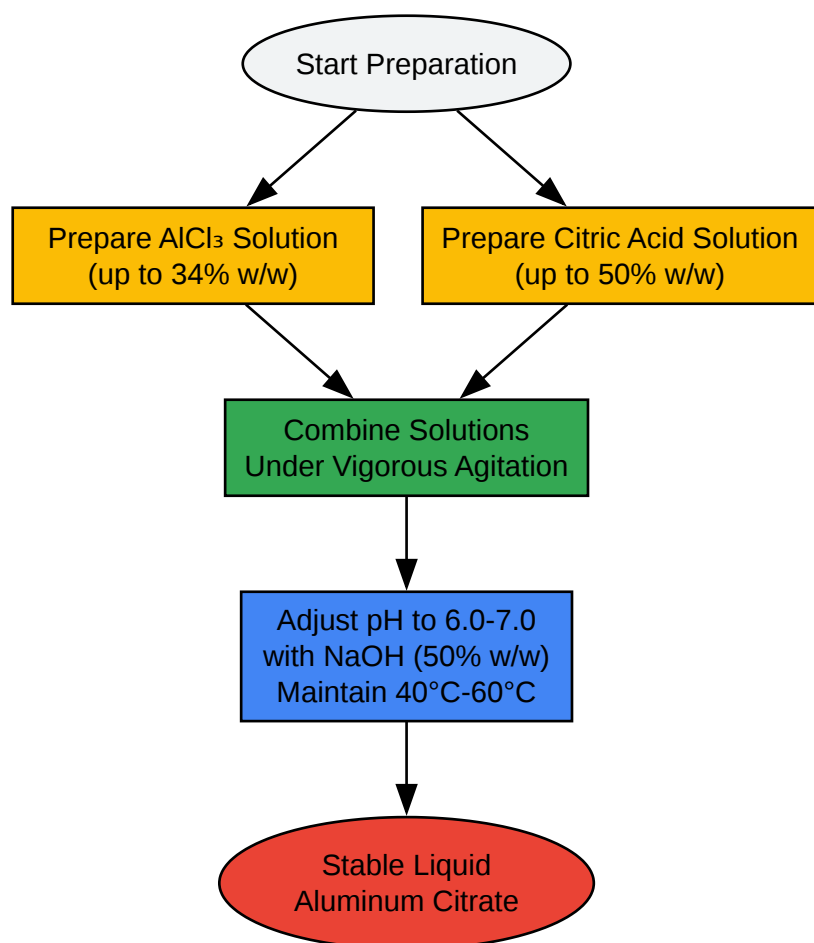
Start Preparation

Prepare $AlCl_3$ Solution (up to 34% w/w)

Prepare Citric Acid Solution (up to 50% w/w)

Combine Solutions Under Vigorous Agitation

Adjust pH to 6.0-7.0 with NaOH (50% w/w) Maintain 40°C-60°C

Stable Liquid Aluminum Citrate